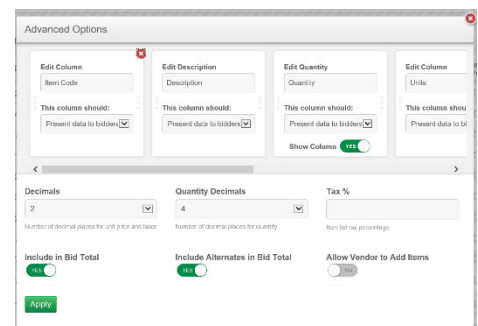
Advanced Options

Edit Column
Item Code
This column should:
Present data to bidders

Edit Description
Description
This column should:
Present data to bidders

Edit Quantity
Quantity
This column should:
Present data to bidders
Show Column YES

Edit Column
Units
This column shou
Present data to bi

<
>

Decimals
2
Number of decimal places for unit price and labor

Quantity Decimals
4
Number of decimal places for quantity

Tax %
Item list tax percentage

Include in Bid Total
YES

Include Alternates in Bid Total
YES

Allow Vendor to Add Items
NO

Apply